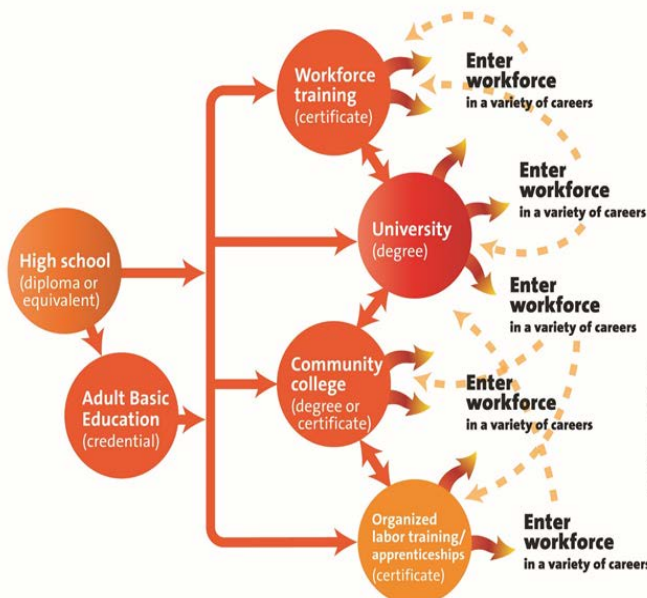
Workforce training (certificate)

Enter workforce in a variety of careers

University (degree)

Enter workforce in a variety of careers

High school (diploma or equivalent)

Enter workforce in a variety of careers

Adult Basic Education (credential)

Community college (degree or certificate)

Enter workforce in a variety of careers

Organized labor training/ apprenticeships (certificate)

Enter workforce in a variety of careers